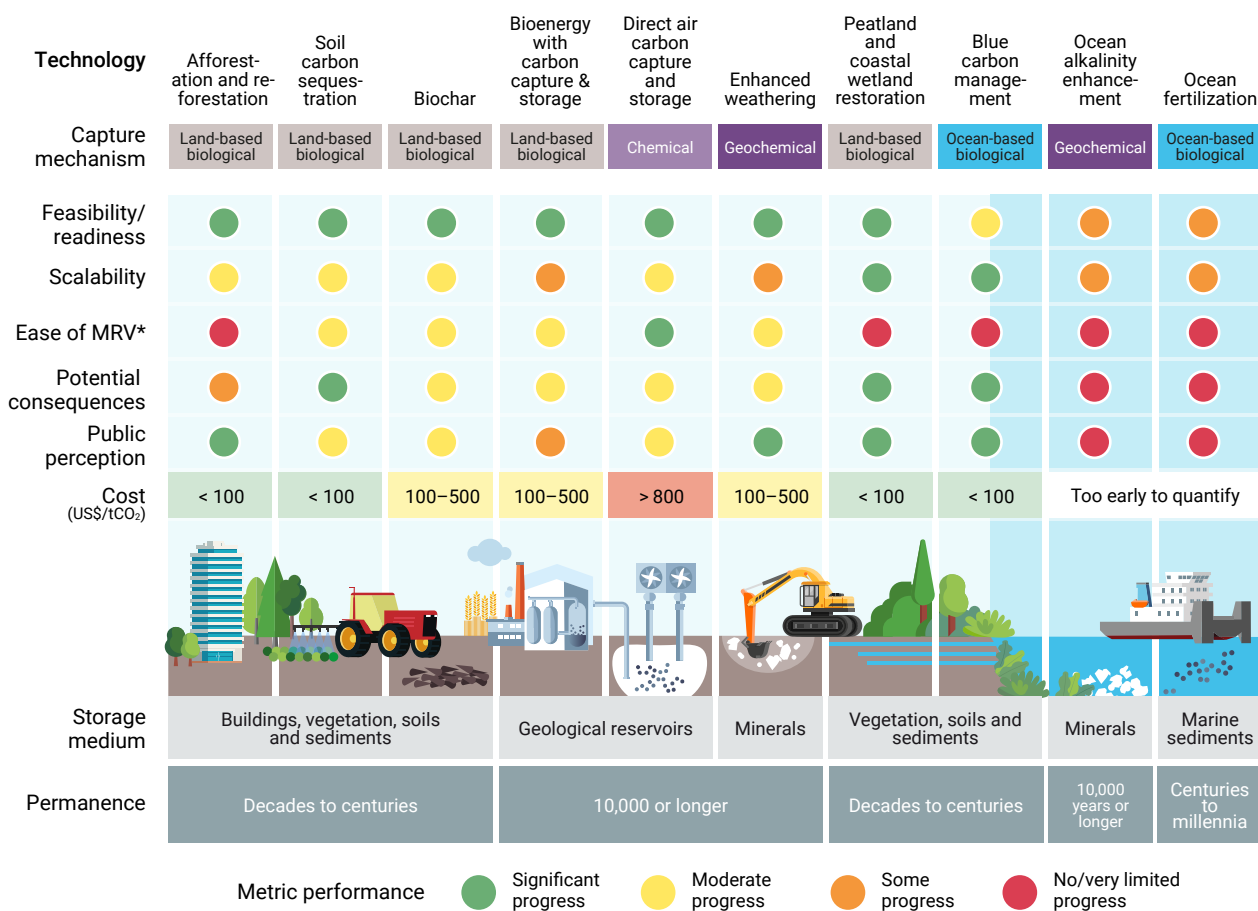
| Technology | Afforestation and reforestation | Soil carbon sequestration | Biochar | Bioenergy with carbon capture & storage | Direct air carbon capture and storage | Enhanced weathering | Peatland and coastal wetland restoration | Blue carbon management | Ocean alkalinity enhancement | Ocean fertilization |
|---|---|---|---|---|---|---|---|---|---|---|
| Capture mechanism | Land-based biological | Land-based biological | Land-based biological | Land-based biological | Chemical | Geochemical | Land-based biological | Ocean-based biological | Geochemical | Ocean-based biological |
| Feasibility/ readiness | | | | | | | | | | |
| Scalability | | | | | | | | | | |
| Ease of MRV* | | | | | | | | | | |
| Potential consequences | | | | | | | | | | |
| Public perception | | | | | | | | | | |
| Cost (US$/t$CO_2$) | < 100 | < 100 | 100–500 | 100–500 | > 800 | 100–500 | < 100 | < 100 | Too early to quantify | |
| Storage medium | Buildings, vegetation, soils and sediments | | | Geological reservoirs | | Minerals | Vegetation, soils and sediments | | Minerals | Marine sediments |
| Permanence | Decades to centuries | | | 10,000 or longer | | | Decades to centuries | | 10,000 years or longer | Centuries to millennia |

Metric performance Significant progress Moderate progress Some progress No/very limited progress